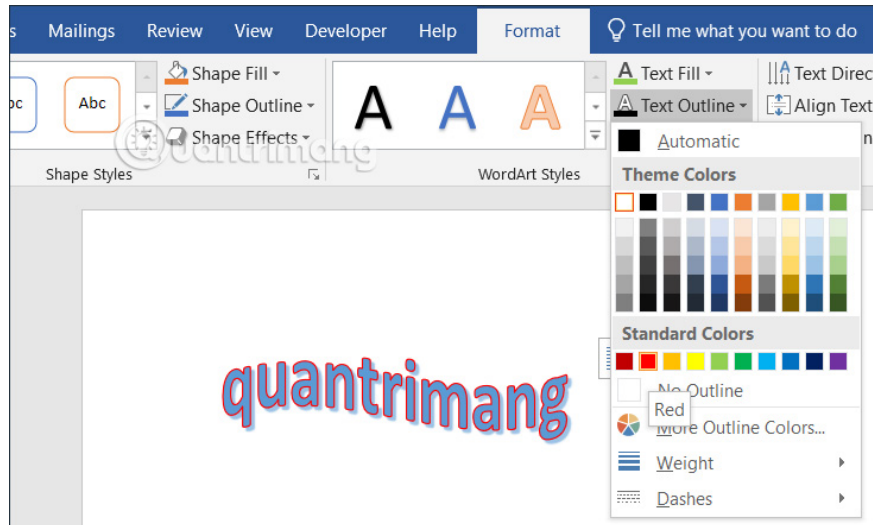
s Mailings Review View Developer Help Format Tell me what you want to do

bc Abc

Shape Fill
Shape Outline
Shape Effects

Shape Styles

A A A

WordArt Styles

Text Fill
Text Outline
Text Direc
Align Text

Automatic

Theme Colors

Standard Colors

No Outline
Red
More Outline Colors...
Weight
Dashes

quantrimang